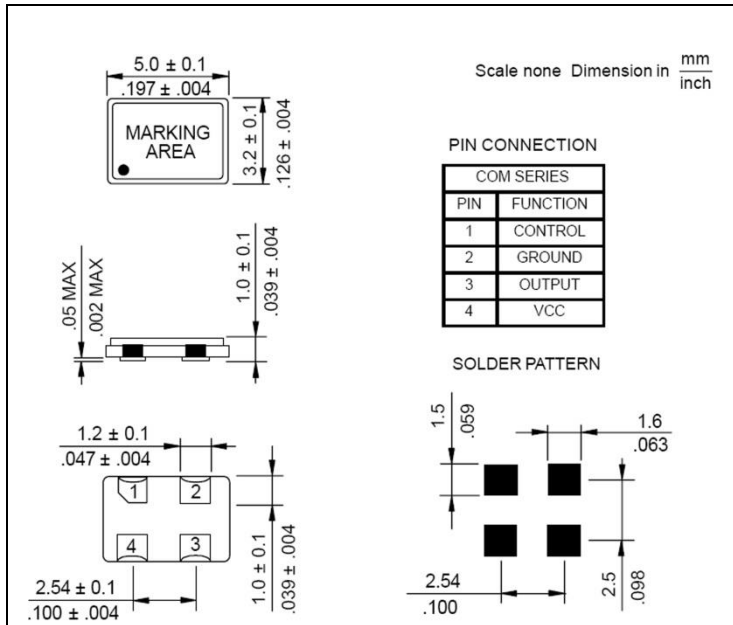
5.0 ± 0.1
.197 ± .004
MARKING AREA
3.2 ± 0.1
.126 ± .004

Scale none Dimension in $\frac{mm}{inch}$

PIN CONNECTION

| COM SERIES | |
|---|---|
| PIN | FUNCTION |
| 1 | CONTROL |
| 2 | GROUND |
| 3 | OUTPUT |
| 4 | VCC |

.05 MAX
.002 MAX
1.0 ± 0.1
.039 ± .004

SOLDER PATTERN

1.2 ± 0.1
.047 ± .004
1
2
4
3
1.0 ± 0.1
.039 ± .004
2.54 ± 0.1
.100 ± .004

1.5
.059
1.6
.063
2.54
.100
2.5
.098